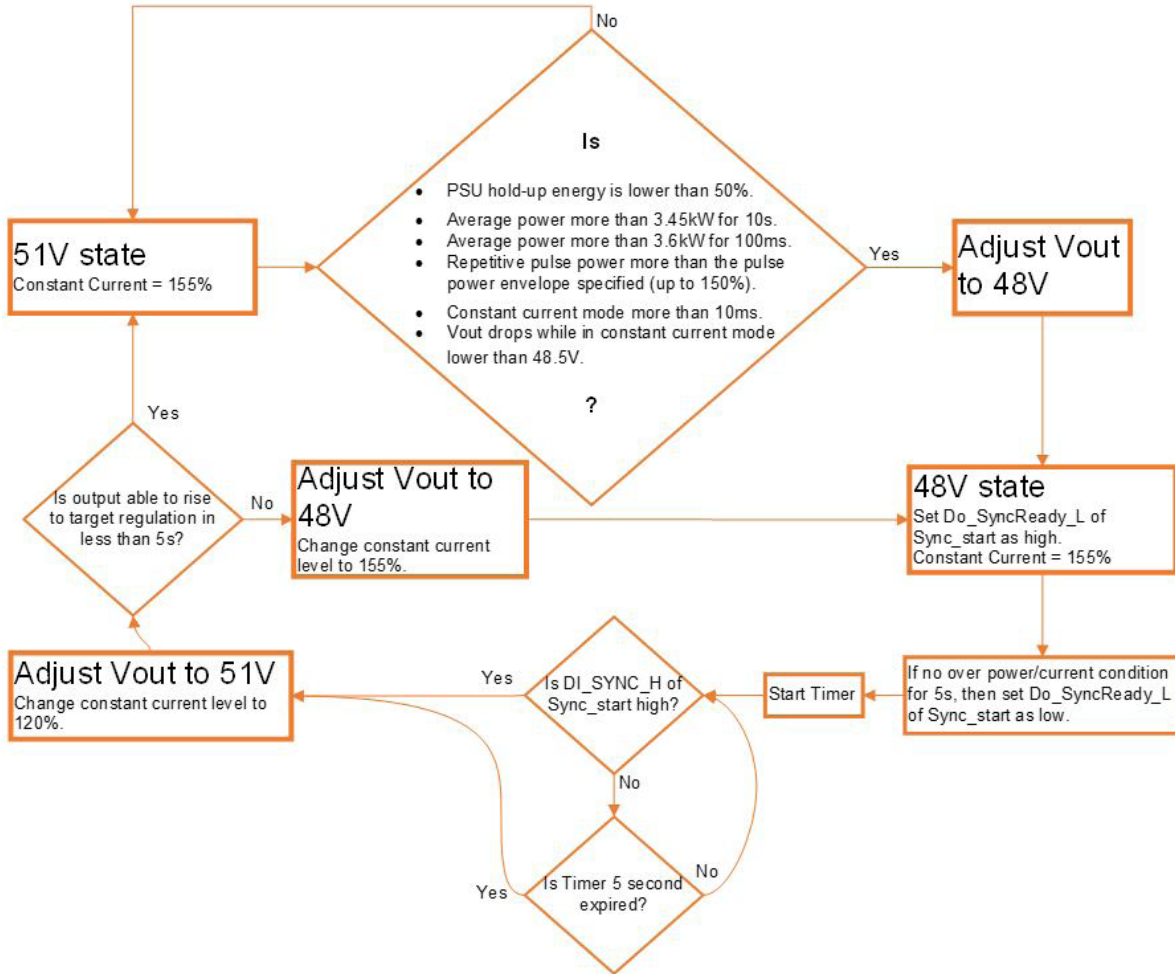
No

Is

- PSU hold-up energy is lower than 50%.
- Average power more than 3.45kW for 10s.
- Average power more than 3.6kW for 100ms.
- Repetitive pulse power more than the pulse power envelope specified (up to 150%).
- Constant current mode more than 10ms.
- Vout drops while in constant current mode lower than 48.5V.

?

51V state
Constant Current = 155%

Yes

Adjust Vout to 48V

Yes

Is output able to rise to target regulation in less than 5s?

No

Adjust Vout to 48V
Change constant current level to 155%.

48V state
Set Do_SyncReady_L of Sync_start as high.
Constant Current = 155%

Adjust Vout to 51V
Change constant current level to 120%.

Yes

Is DI_SYNC_H of Sync_start high?

Start Timer

If no over power/current condition for 5s, then set Do_SyncReady_L of Sync_start as low.

No

Yes

Is Timer 5 second expired?

No